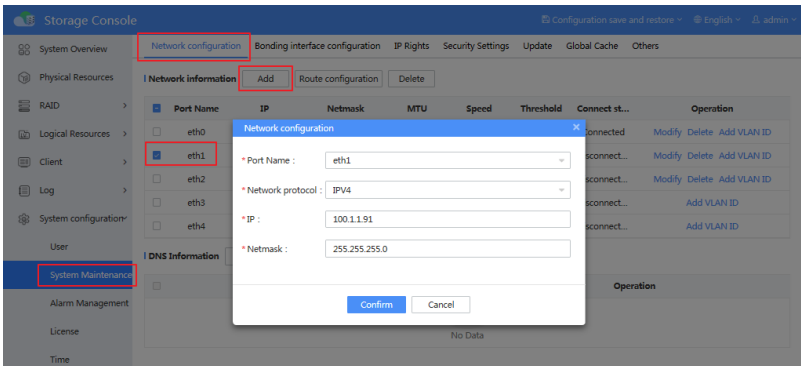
Storage Console

Configuration save and restore English admin

System Overview

Physical Resources

RAID

Logical Resources

Client

Log

System configuration

User

System Maintenance

Alarm Management

License

Time

Network configuration Bonding interface configuration IP Rights Security Settings Update Global Cache Others

Network information Add Route configuration Delete

| | Port Name | IP | Netmask | MTU | Speed | Threshold | Connect st... | Operation |
|---|---|---|---|---|---|---|---|---|
| | eth0 | | | | | | connected | Modify Delete Add VLAN ID |
| | eth1 | | | | | | sconnect... | Modify Delete Add VLAN ID |
| | eth2 | | | | | | sconnect... | Modify Delete Add VLAN ID |
| | eth3 | | | | | | sconnect... | Add VLAN ID |
| | eth4 | | | | | | sconnect... | Add VLAN ID |

DNS Information

Operation

No Data

Network configuration

* Port Name : eth1

* Network protocol : IPV4

* IP : 100.1.1.91

* Netmask : 255.255.255.0

Confirm Cancel